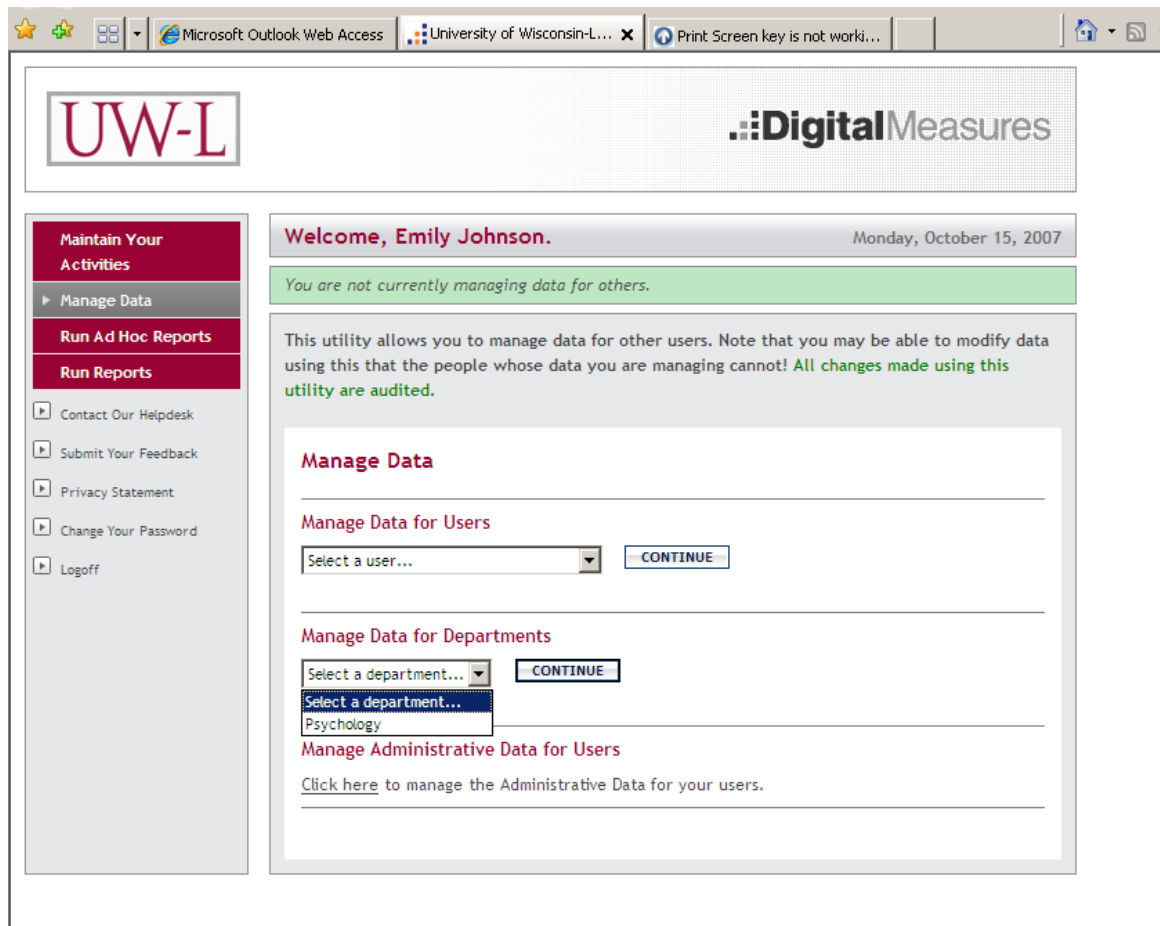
Microsoft Outlook Web Access
University of Wisconsin-L...
Print Screen key is not worki...

UW-L

DigitalMeasures

Maintain Your Activities
Manage Data
Run Ad Hoc Reports
Run Reports
Contact Our Helpdesk
Submit Your Feedback
Privacy Statement
Change Your Password
Logoff

Welcome, Emily Johnson.
Monday, October 15, 2007

You are not currently managing data for others.

This utility allows you to manage data for other users. Note that you may be able to modify data using this that the people whose data you are managing cannot! All changes made using this utility are audited.

Manage Data

Manage Data for Users

Select a user...
CONTINUE

Manage Data for Departments

Select a department...
CONTINUE
Select a department...
Psychology

Manage Administrative Data for Users

Click here to manage the Administrative Data for your users.